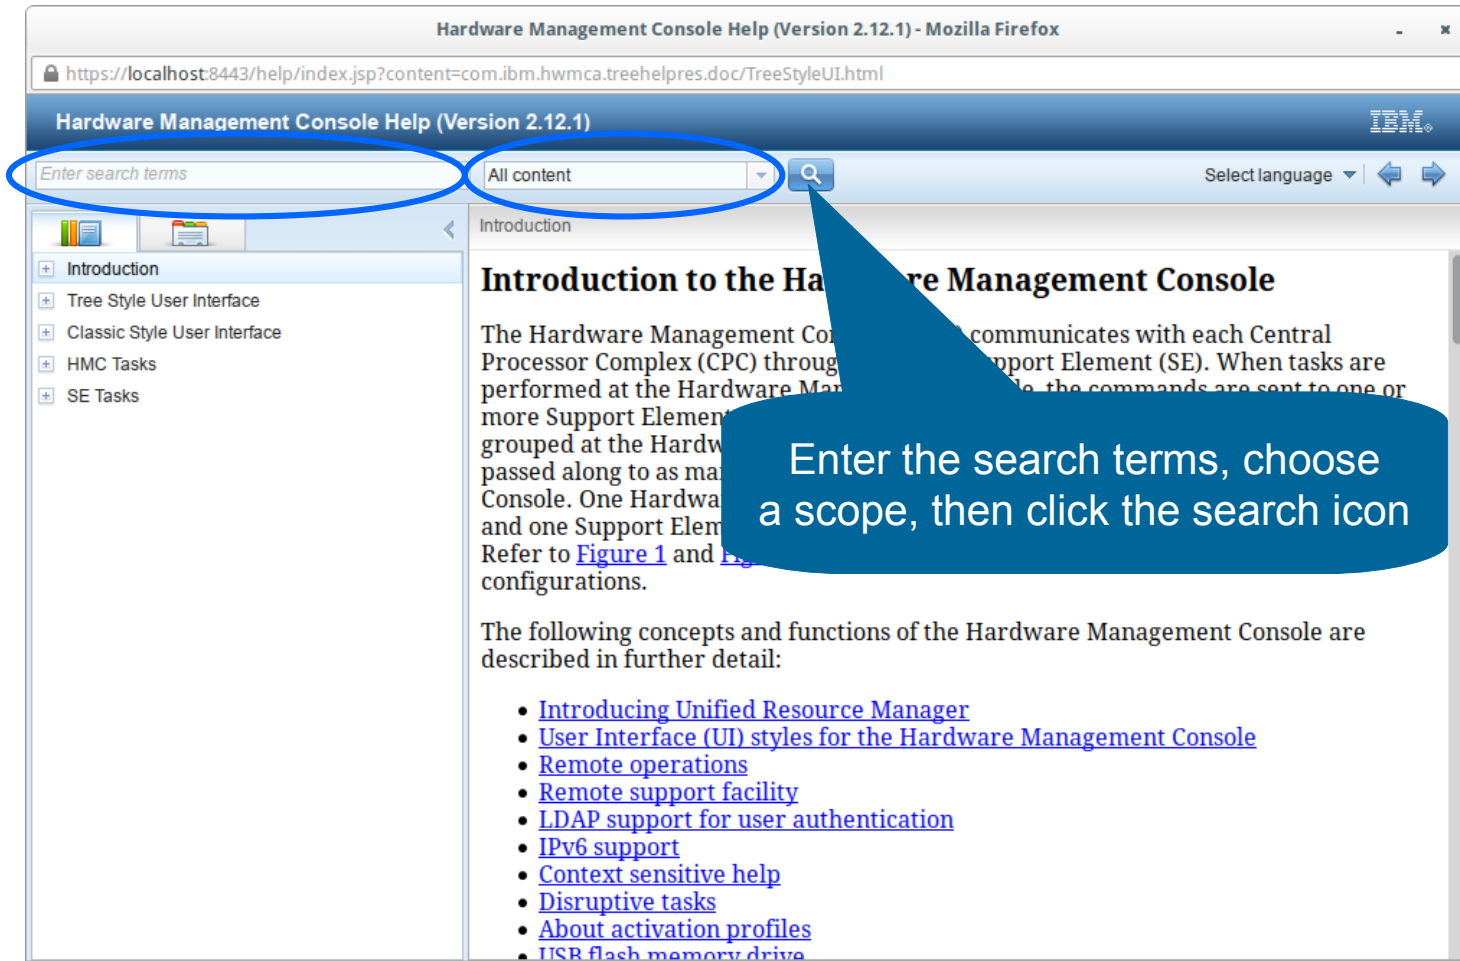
Hardware Management Console Help (Version 2.12.1) - Mozilla Firefox

https://localhost:8443/help/index.jsp?content=com.ibm.hwmca.treehelpres.doc/TreeStyleUI.html

Hardware Management Console Help (Version 2.12.1)

IBM.

Enter search terms

All content

Select language

Introduction
Tree Style User Interface
Classic Style User Interface
HMC Tasks
SE Tasks

Introduction

Introduction to the Ha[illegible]re Management Console

The Hardware Management Co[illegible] communicates with each Central Processor Complex (CPC) throug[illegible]pport Element (SE). When tasks are performed at the Hardware Ma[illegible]le, the commands are sent to one or more Support Element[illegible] grouped at the Hardw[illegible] passed along to as ma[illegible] Console. One Hardwa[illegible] and one Support Elem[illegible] Refer to Figure 1 and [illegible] configurations.

Enter the search terms, choose a scope, then click the search icon

The following concepts and functions of the Hardware Management Console are described in further detail:

- Introducing Unified Resource Manager
- User Interface (UI) styles for the Hardware Management Console
- Remote operations
- Remote support facility
- LDAP support for user authentication
- IPv6 support
- Context sensitive help
- Disruptive tasks
- About activation profiles
- USB flash memory drive